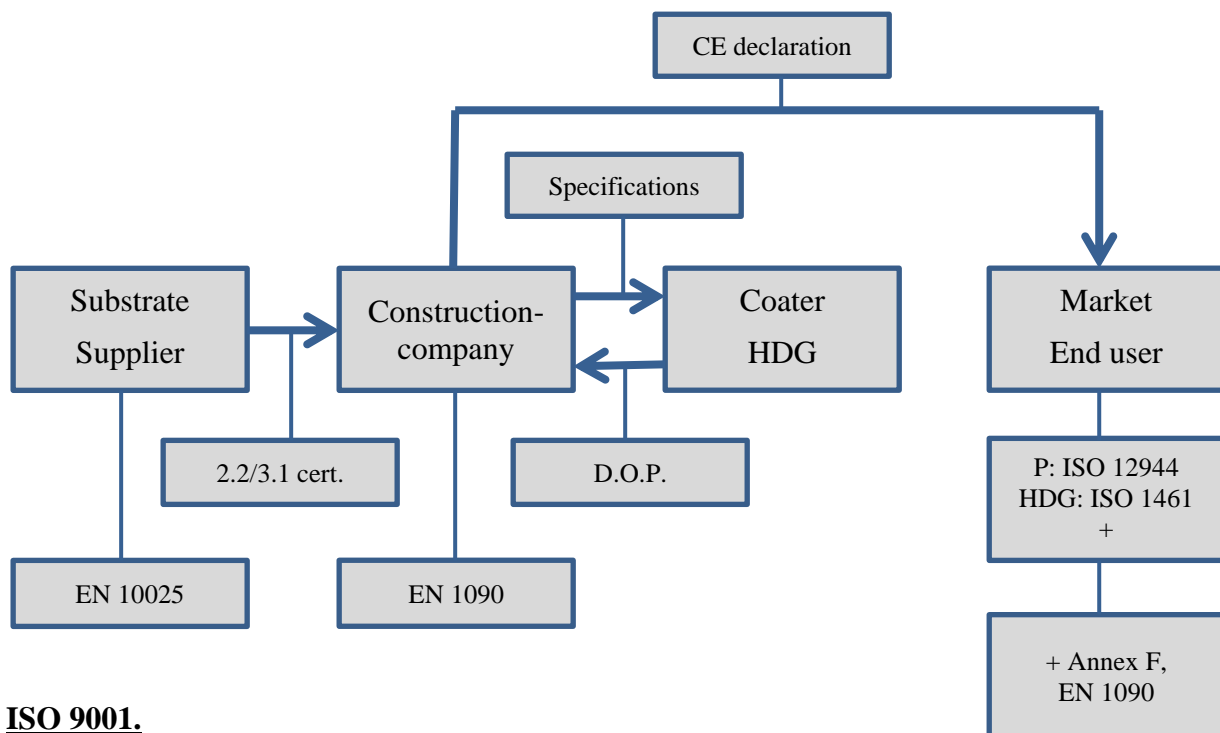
CE declaration

Specifications

Substrate Supplier

Construction-company

Coater HDG

Market End user

2.2/3.1 cert.

D.O.P.

P: ISO 12944
HDG: ISO 1461
+

EN 10025

EN 1090

+ Annex F, EN 1090

**ISO 9001.**